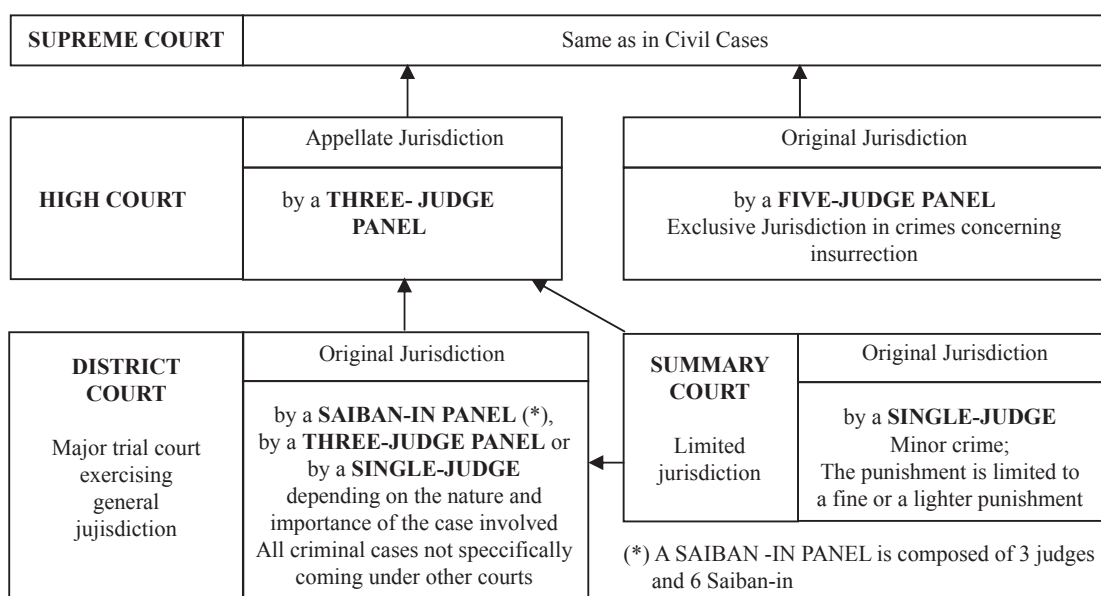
SUPREME COURT

Same as in Civil Cases

HIGH COURT

Appellate Jurisdiction

by a THREE- JUDGE PANEL

Original Jurisdiction

by a FIVE-JUDGE PANEL
Exclusive Jurisdiction in crimes concerning insurrection

DISTRICT COURT

Major trial court exercising general jujisdiction

Original Jurisdiction

by a SAIBAN-IN PANEL (*), by a THREE-JUDGE PANEL or by a SINGLE-JUDGE depending on the nature and importance of the case involved
All criminal cases not speccifically coming under other courts

SUMMARY COURT

Limited jurisdiction

Original Jurisdiction

by a SINGLE-JUDGE
Minor crime;
The punishment is limited to a fine or a lighter punishment

(*) A SAIBAN -IN PANEL is composed of 3 judges and 6 Saiban-in